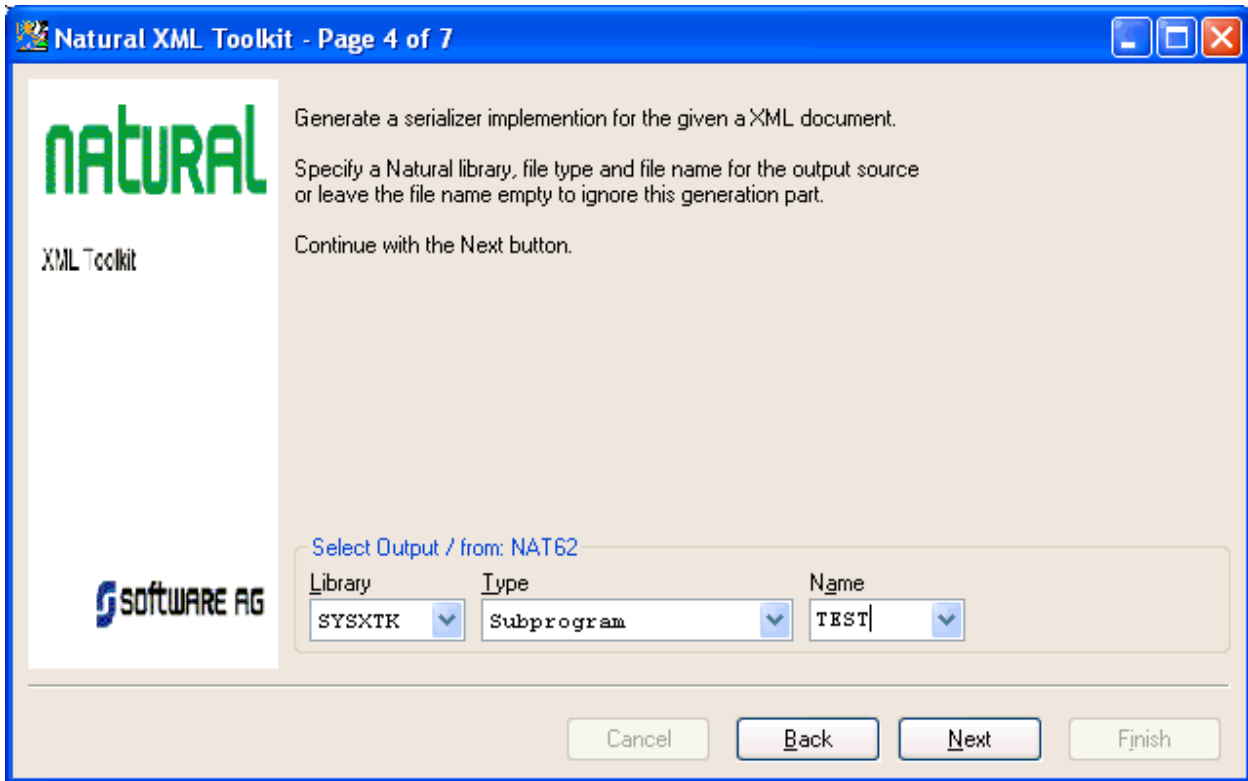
Natural XML Toolkit - Page 4 of 7

natural

XML Toolkit

SOFTWARE AG

Generate a serializer implemention for the given a XML document.

Specify a Natural library, file type and file name for the output source or leave the file name empty to ignore this generation part.

Continue with the Next button.

Select Output / from: NAT62

Library
SYSXTK

Type
Subprogram

Name
TEST

Cancel
Back
Next
Finish